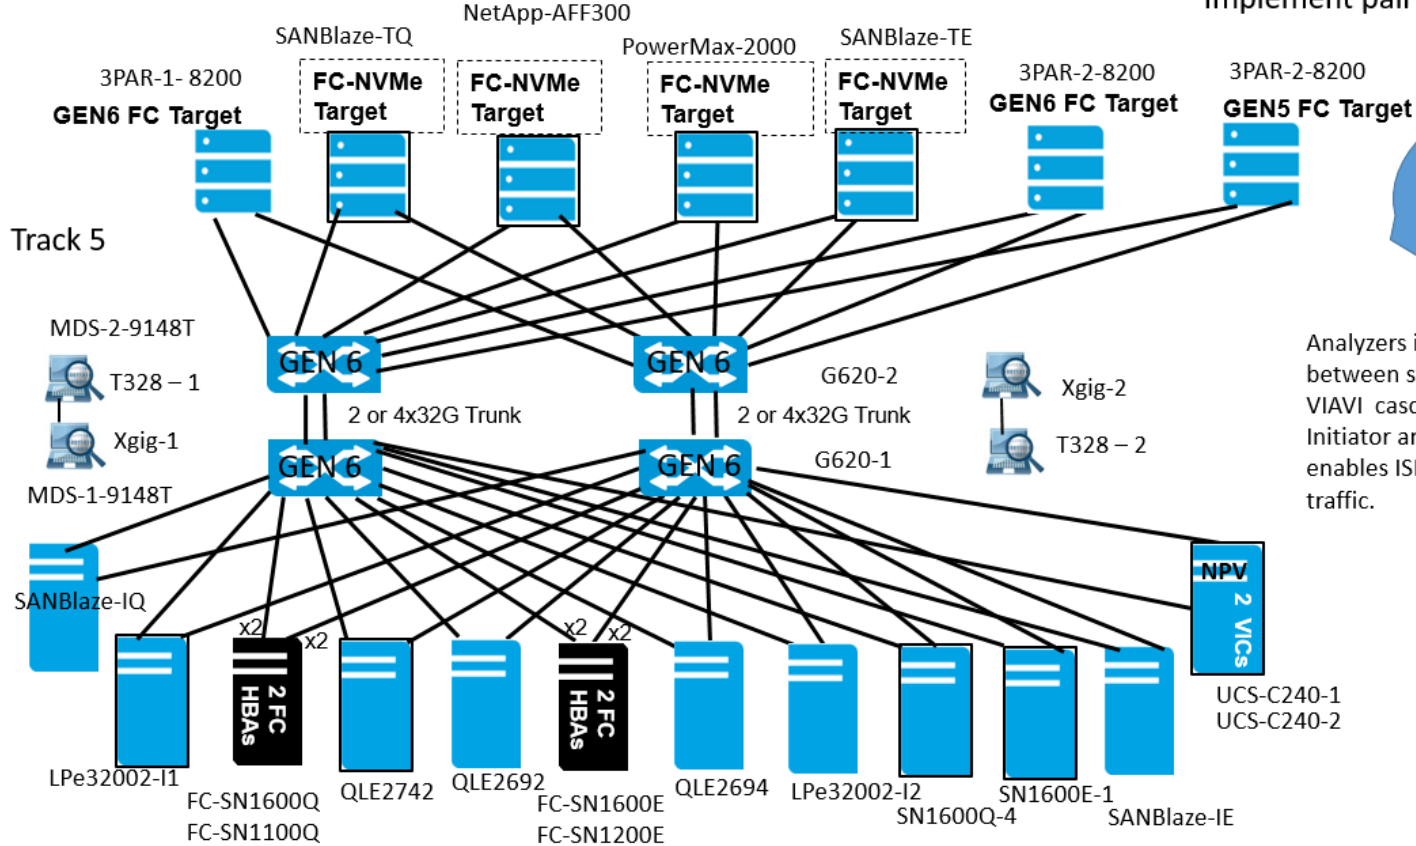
Implement pai

NetApp-AFF300

SANBlaze-TQ

PowerMax-2000

SANBlaze-TE

3PAR-1- 8200

GEN6 FC Target

FC-NVMe Target

FC-NVMe Target

FC-NVMe Target

FC-NVMe Target

3PAR-2-8200

GEN6 FC Target

3PAR-2-8200

GEN5 FC Target

Track 5

MDS-2-9148T

T328 – 1

Xgig-1

MDS-1-9148T

GEN 6

GEN 6

2 or 4x32G Trunk

2 or 4x32G Trunk

GEN 6

GEN 6

G620-2

G620-1

Xgig-2

T328 – 2

Analyzers i
between s
VIAVI casc
Initiator ar
enables ISl
traffic.

SANBlaze-IQ

x2

x2

2 FC HBAs

x2

x2

2 FC HBAs

NPV

2 VICs

LPe32002-I1

FC-SN1600Q
FC-SN1100Q

QLE2742

QLE2692

FC-SN1600E
FC-SN1200E

QLE2694

LPe32002-I2

SN1600Q-4

SN1600E-1

SANBlaze-IE

UCS-C240-1
UCS-C240-2